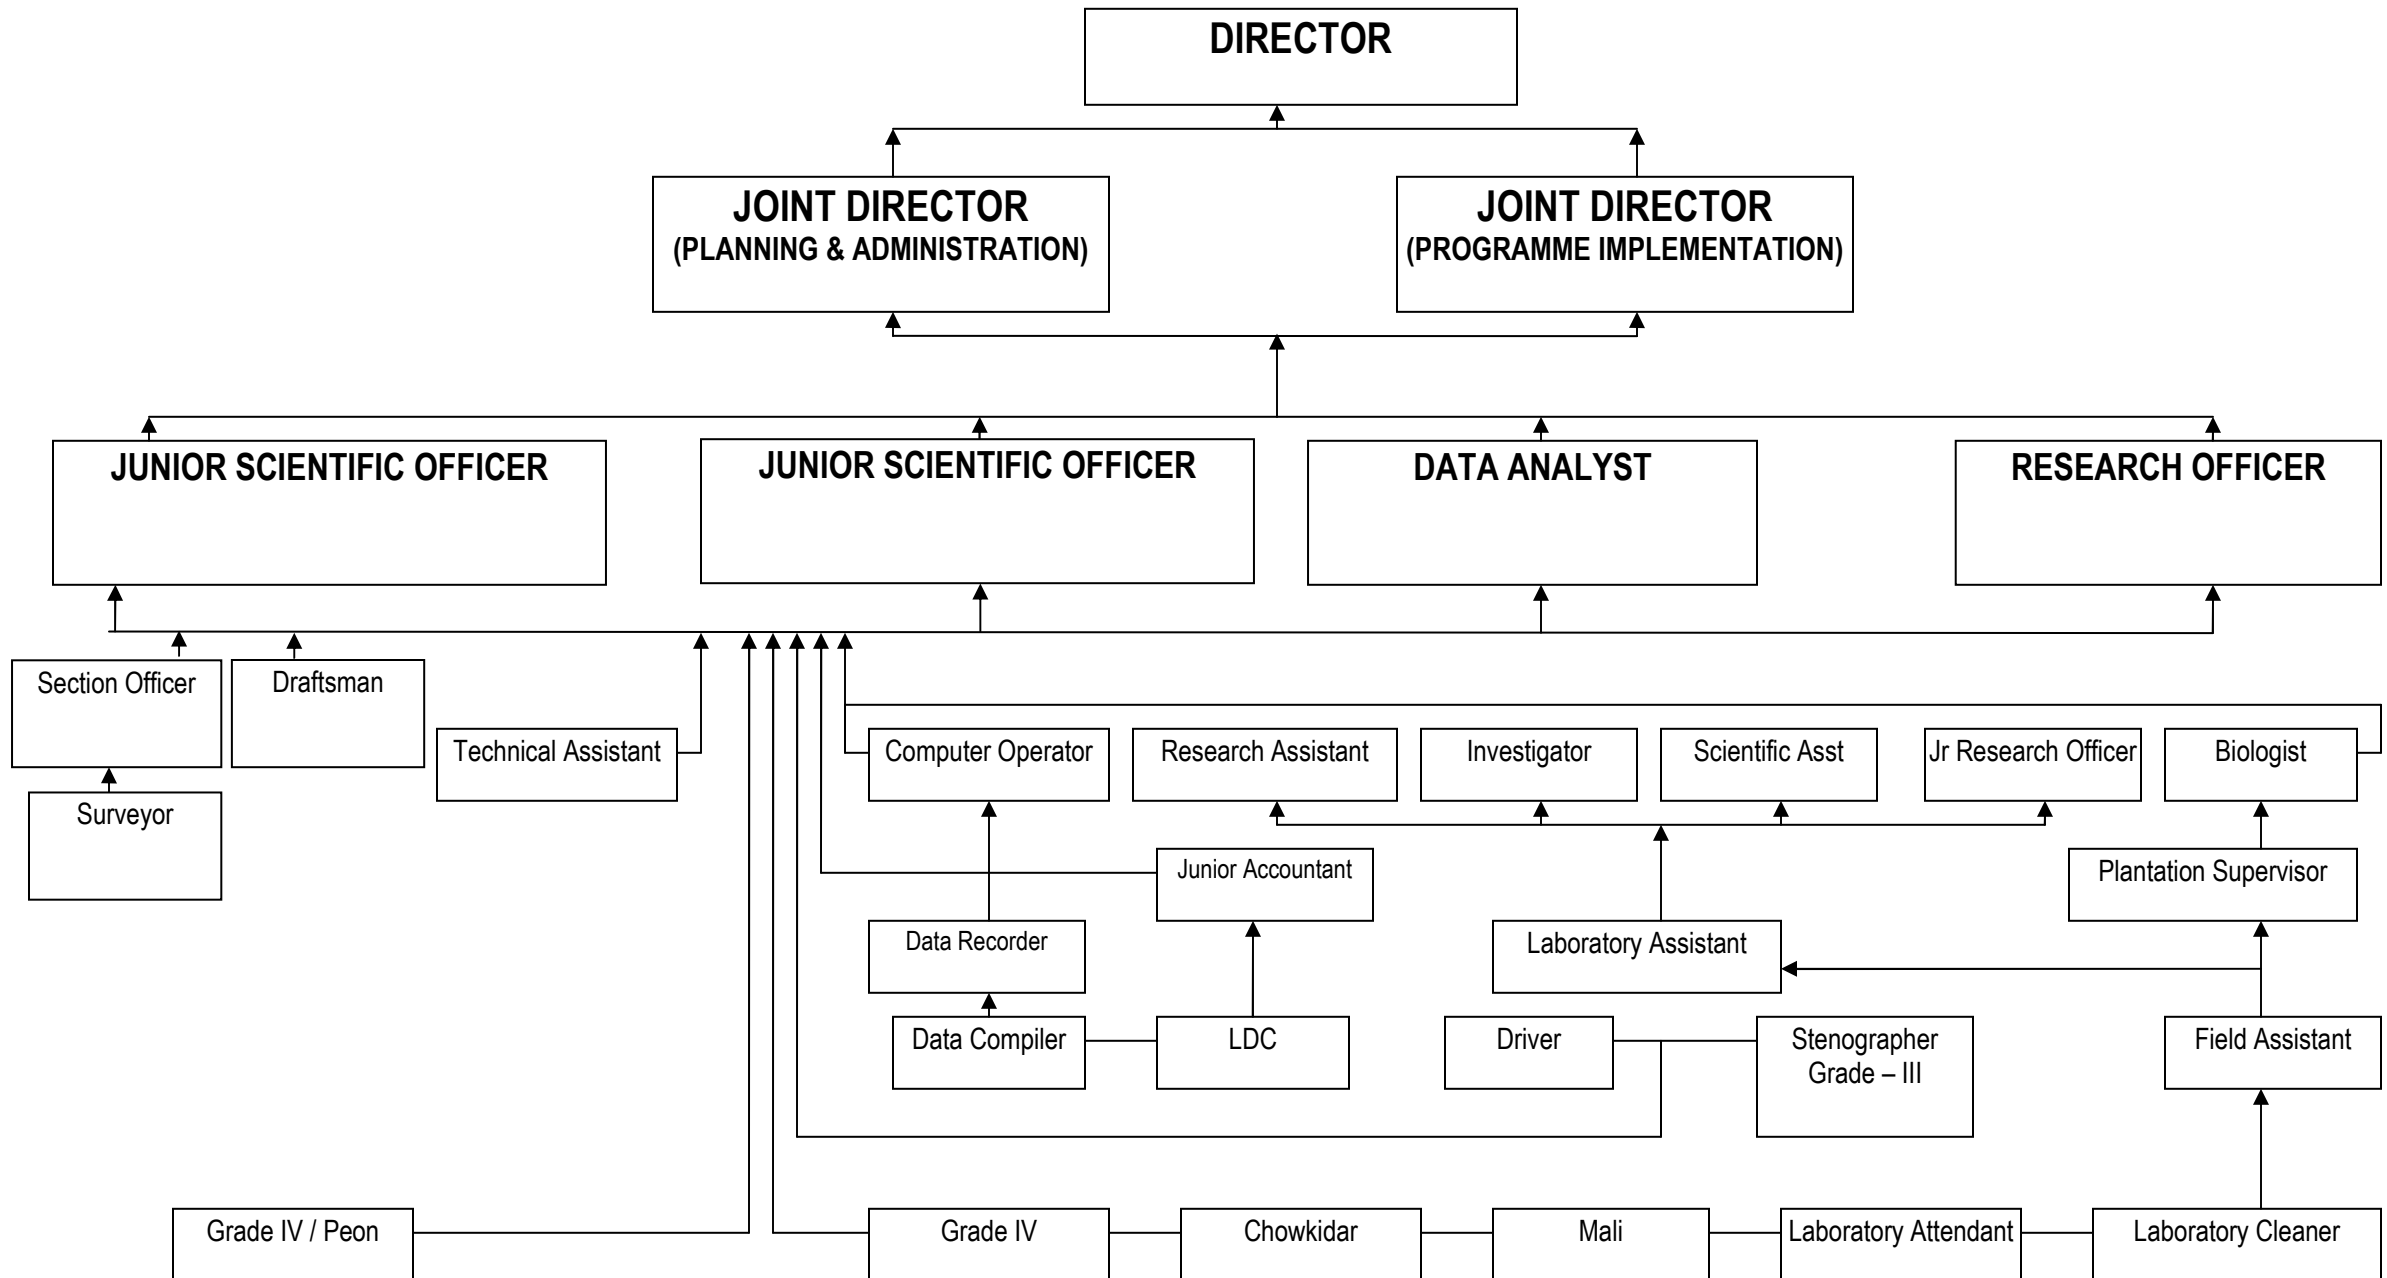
DIRECTOR

JOINT DIRECTOR
(PLANNING & ADMINISTRATION)

JOINT DIRECTOR
(PROGRAMME IMPLEMENTATION)

JUNIOR SCIENTIFIC OFFICER

JUNIOR SCIENTIFIC OFFICER

DATA ANALYST

RESEARCH OFFICER

Section Officer

Draftsman

Surveyor

Technical Assistant

Computer Operator

Research Assistant

Investigator

Scientific Asst

Jr Research Officer

Biologist

Junior Accountant

Plantation Supervisor

Data Recorder

Laboratory Assistant

Data Compiler

LDC

Driver

Stenographer Grade – III

Field Assistant

Grade IV / Peon

Grade IV

Chowkidar

Mali

Laboratory Attendant

Laboratory Cleaner